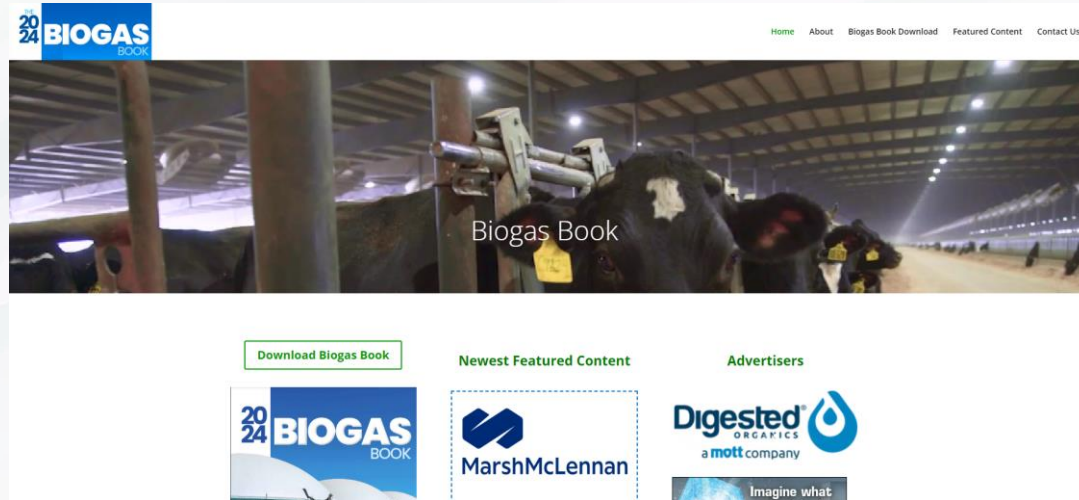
THE 2024 BIOGAS BOOK

Home About Biogas Book Download Featured Content Contact Us

Biogas Book

Download Biogas Book

Newest Featured Content

Advertisers

2024 BIOGAS BOOK

MarshMcLennan

Digested® ORGANICS a mott company

Imagine what